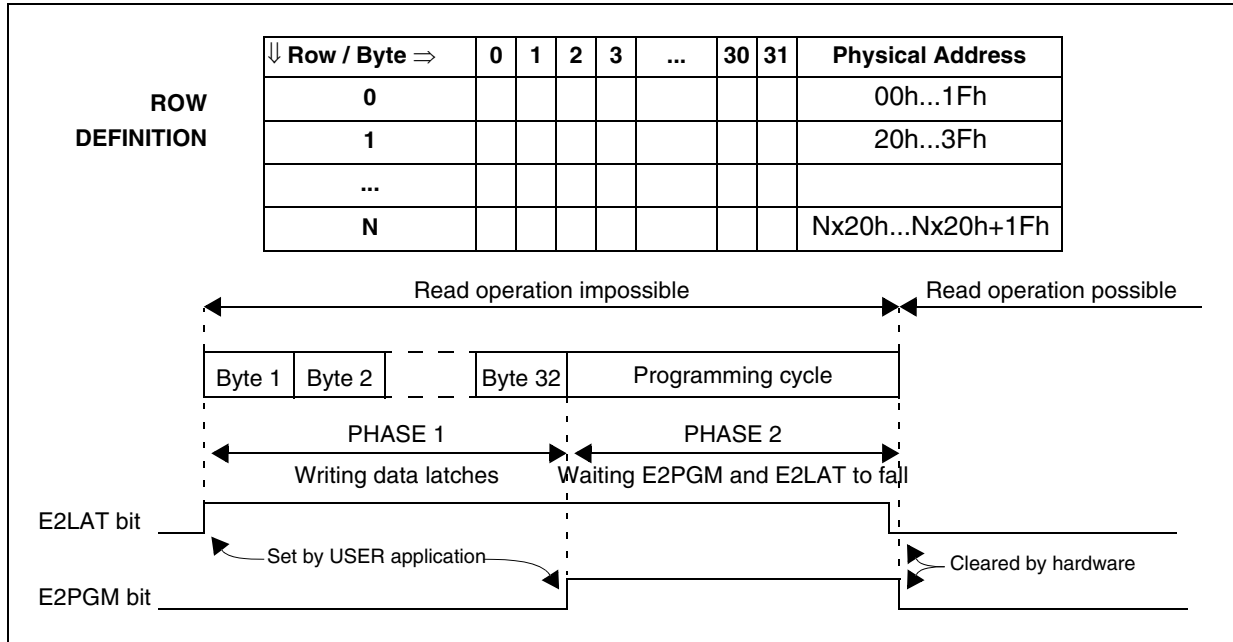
ROW DEFINITION

| $\Downarrow$ Row / Byte $\Rightarrow$ | 0 | 1 | 2 | 3 | ... | 30 | 31 | Physical Address |
|---|---|---|---|---|---|---|---|---|
| 0 | | | | | | | | 00h...1Fh |
| 1 | | | | | | | | 20h...3Fh |
| ... | | | | | | | | |
| N | | | | | | | | Nx20h...Nx20h+1Fh |

Read operation impossible

Read operation possible

Byte 1 Byte 2 Byte 32 Programming cycle

PHASE 1

Writing data latches

PHASE 2

Waiting E2PGM and E2LAT to fall

E2LAT bit

Set by USER application

Cleared by hardware

E2PGM bit